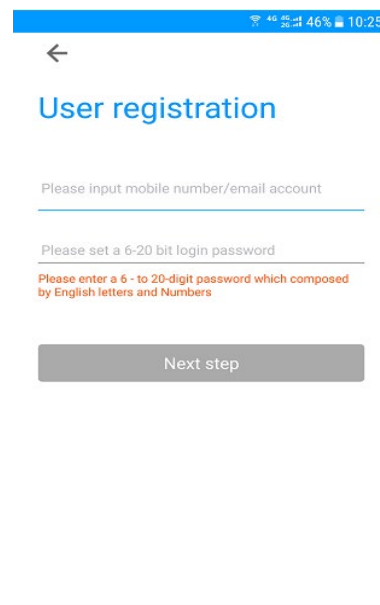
4G 4G 2G 46% 10:25

←

User registration

Please input mobile number/email account

Please set a 6-20 bit login password

Please enter a 6 - to 20-digit password which composed by English letters and Numbers

Next step